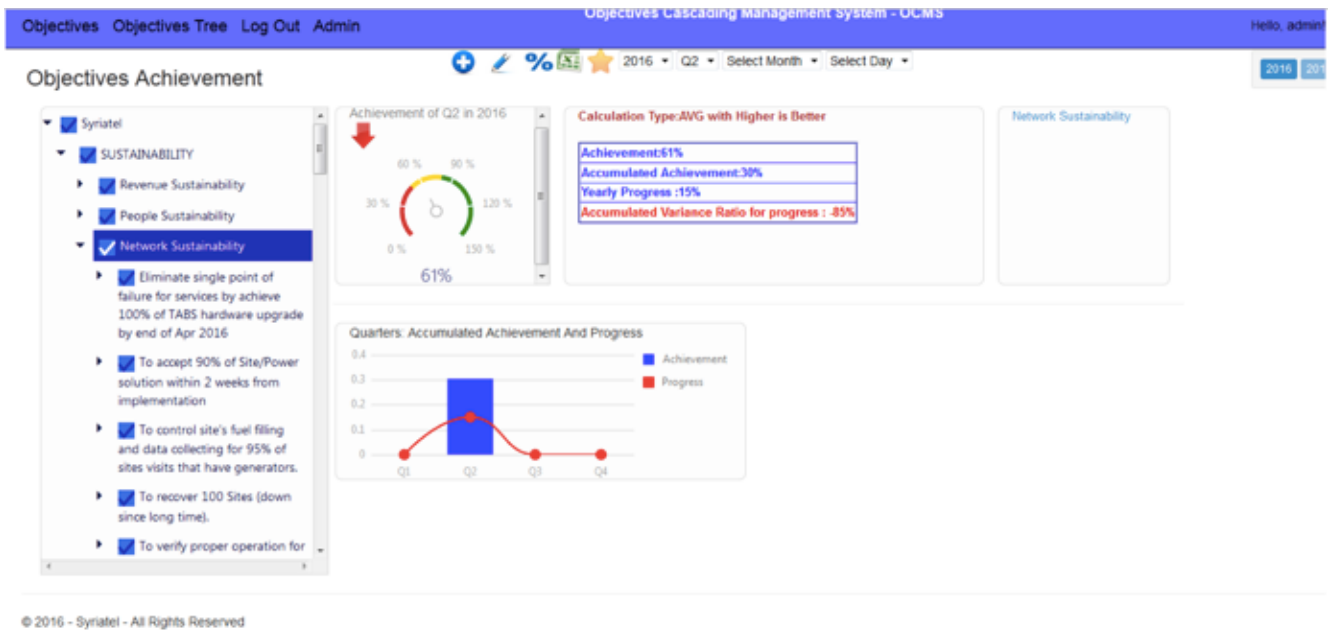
Objectives Objectives Tree Log Out Admin

Objectives Cascading Management System - OCMS

Hello, admin

Objectives Achievement

% 2016 Q2 Select Month Select Day

2016 201

Syriatel

SUSTAINABILITY

Revenue Sustainability

People Sustainability

Network Sustainability

Eliminate single point of failure for services by achieve 100% of TABS hardware upgrade by end of Apr 2016

To accept 90% of Site/Power solution within 2 weeks from implementation

To control site's fuel filling and data collecting for 95% of sites visits that have generators.

To recover 100 Sites (down since long time).

To verify proper operation for

Achievement of Q2 in 2016

60 % 90 %

30 % 120 %

0 % 150 %

61%

Calculation Type:AVG with Higher is Better

| Achievement:61% |
|---|
| Accumulated Achievement:30% |
| Yearly Progress :15% |
| Accumulated Variance Ratio for progress : -85% |

Network Sustainability

Quarters: Accumulated Achievement And Progress

0.4
0.3
0.2
0.1
0

Q1 Q2 Q3 Q4

Achievement
Progress

© 2016 - Syriatel - All Rights Reserved